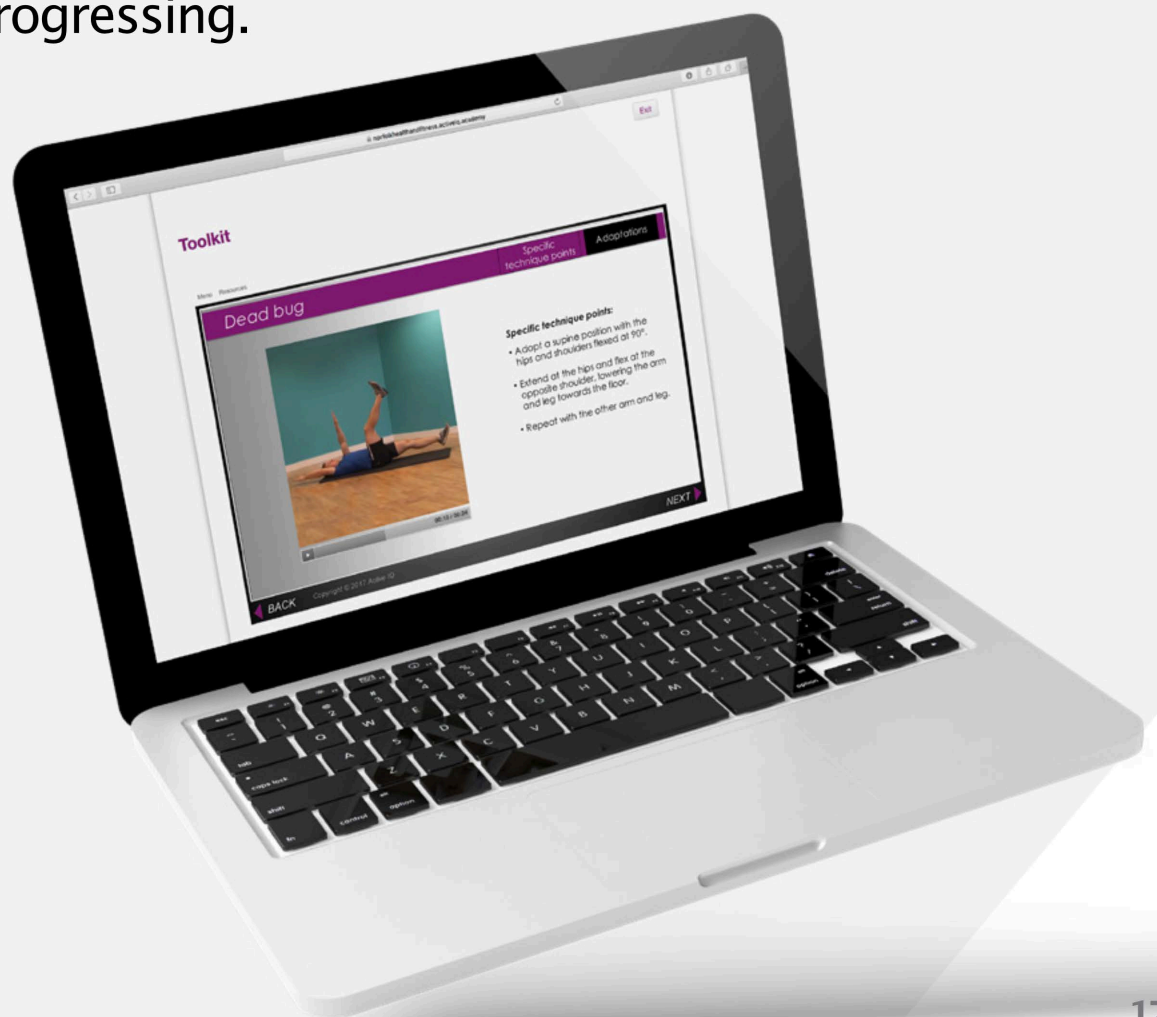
rogressing.

norfolkhealthandfitness.actively.academy

Exit

Toolkit

Specific technique points

Adaptations

Menu Resources

Dead bug

Specific technique points:

• Adopt a supine position with the hips and shoulders flexed at 90°.

• Extend at the hips and flex at the opposite shoulder, lowering the arm and leg towards the floor.

• Repeat with the other arm and leg.

00:13 / 00:26

NEXT

BACK

Copyright © 2017 Active IQ

esc
tab
caps lock
shift
fn
control
option
alt
option
delete
return
shift

Q W E R T Y U I O P
A S D F G H J K L
Z X C V B N M

17